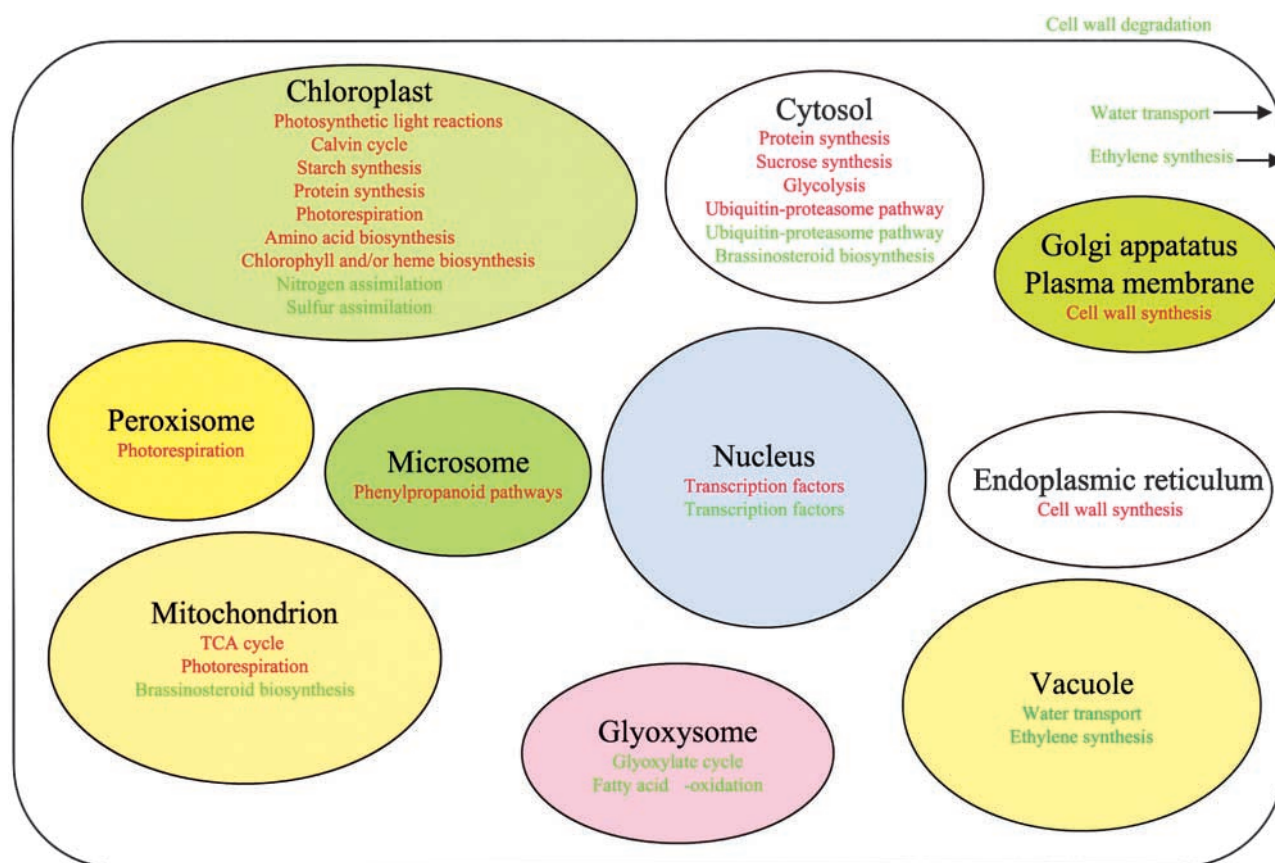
Cell wall degradation

Chloroplast
Photosynthetic light reactions
Calvin cycle
Starch synthesis
Protein synthesis
Photorespiration
Amino acid biosynthesis
Chlorophyll and/or heme biosynthesis
Nitrogen assimilation
Sulfur assimilation

Cytosol
Protein synthesis
Sucrose synthesis
Glycolysis
Ubiquitin-proteasome pathway
Ubiquitin-proteasome pathway
Brassinosteroid biosynthesis

Water transport
Ethylene synthesis

Golgi appatatus
Plasma membrane
Cell wall synthesis

Peroxisome
Photorespiration

Microsome
Phenylpropanoid pathways

Nucleus
Transcription factors
Transcription factors

Endoplasmic reticulum
Cell wall synthesis

Mitochondrion
TCA cycle
Photorespiration
Brassinosteroid biosynthesis

Glyoxysome
Glyoxylate cycle
Fatty acid -oxidation

Vacuole
Water transport
Ethylene synthesis